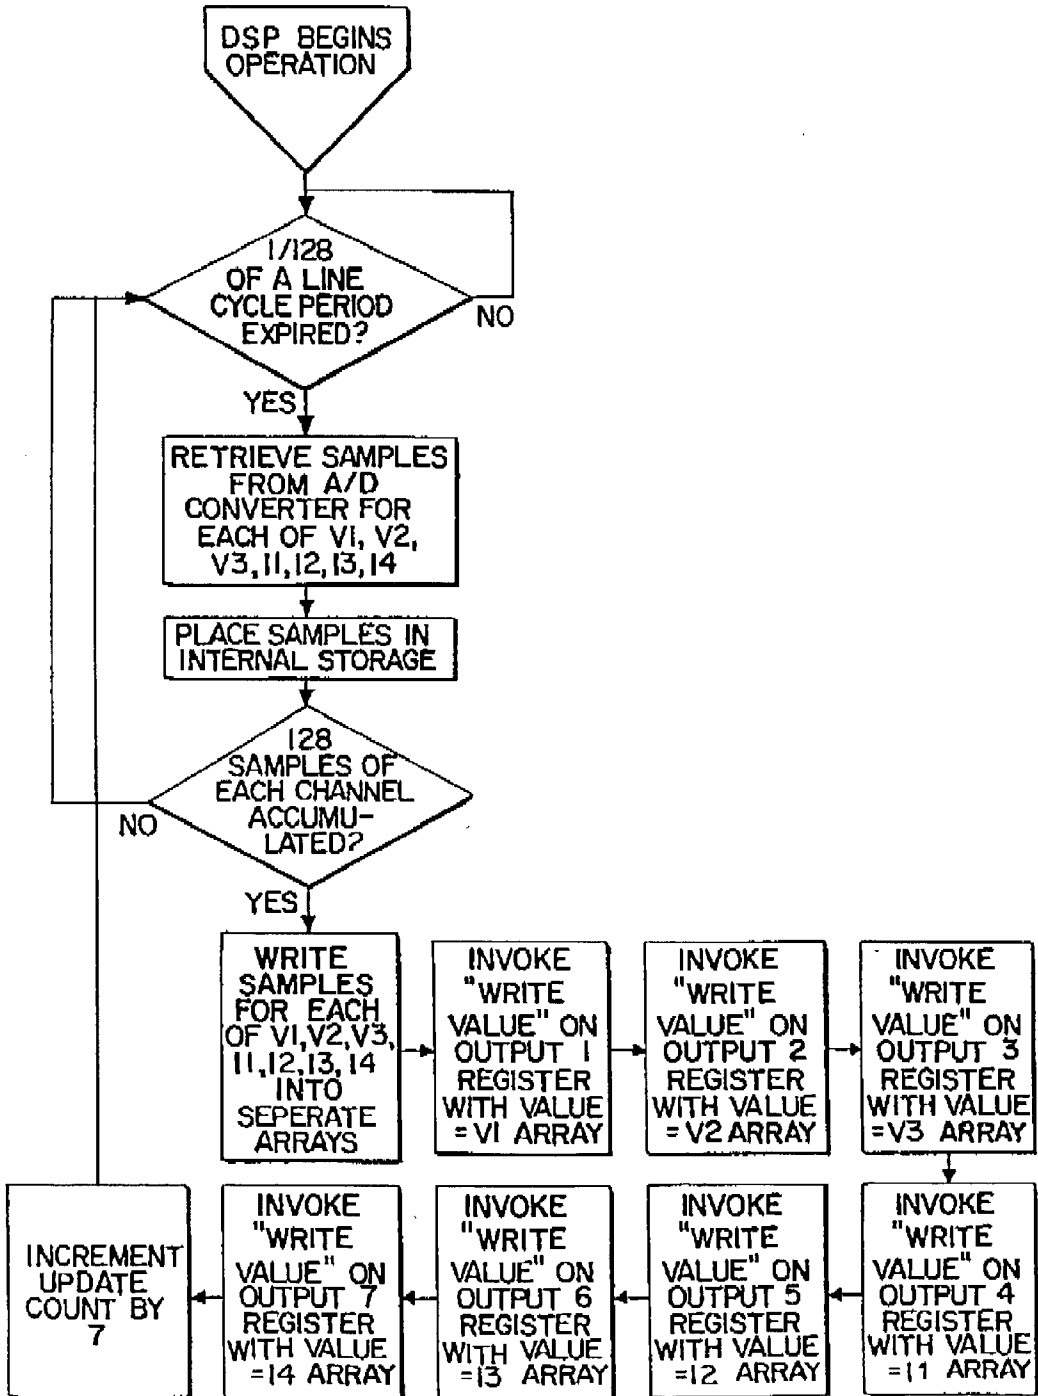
DSP BEGINS OPERATION

1/128 OF A LINE CYCLE PERIOD EXPIRED?

NO

YES

RETRIEVE SAMPLES FROM A/D CONVERTER FOR EACH OF V1, V2, V3, I1, I2, I3, I4

PLACE SAMPLES IN INTERNAL STORAGE

128 SAMPLES OF EACH CHANNEL ACCUMULATED?

NO

YES

WRITE SAMPLES FOR EACH OF V1, V2, V3, I1, I2, I3, I4 INTO SEPERATE ARRAYS

INVOKE "WRITE VALUE" ON OUTPUT 1 REGISTER WITH VALUE = V1 ARRAY

INVOKE "WRITE VALUE" ON OUTPUT 2 REGISTER WITH VALUE = V2 ARRAY

INVOKE "WRITE VALUE" ON OUTPUT 3 REGISTER WITH VALUE = V3 ARRAY

INVOKE "WRITE VALUE" ON OUTPUT 4 REGISTER WITH VALUE = I1 ARRAY

INVOKE "WRITE VALUE" ON OUTPUT 5 REGISTER WITH VALUE = I2 ARRAY

INVOKE "WRITE VALUE" ON OUTPUT 6 REGISTER WITH VALUE = I3 ARRAY

INVOKE "WRITE VALUE" ON OUTPUT 7 REGISTER WITH VALUE = I4 ARRAY

INCREMENT UPDATE COUNT BY 7